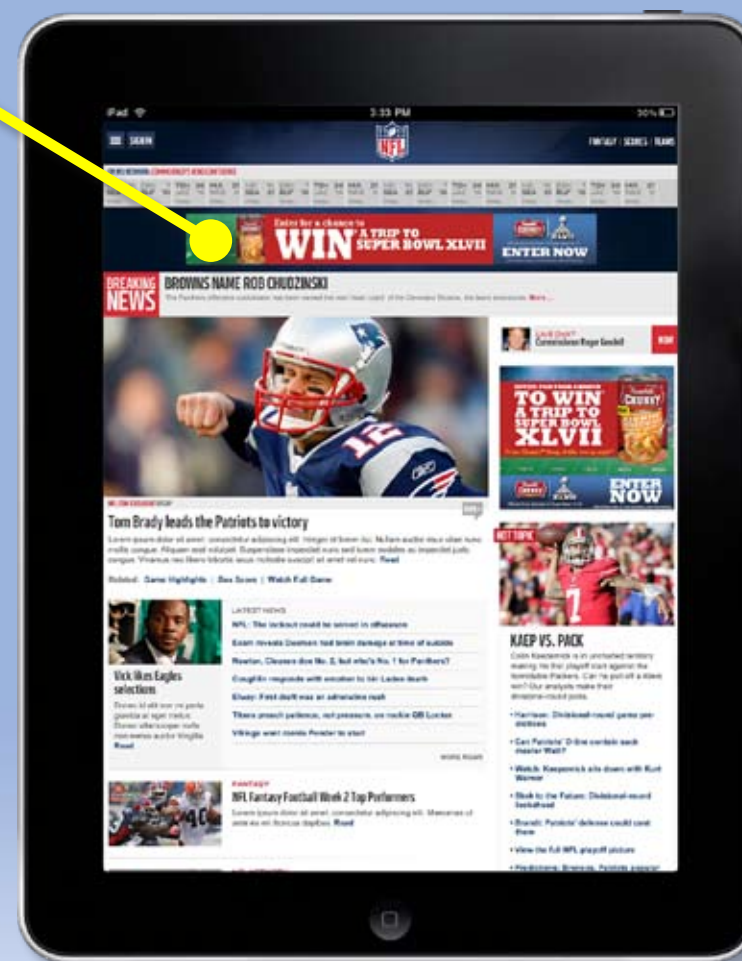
iPad
3:33 PM
SIGN IN
NFL
FANTASY | SCORES | TEAMS

Enter for a chance to
WIN A TRIP TO SUPER BOWL XLVII
ENTER NOW

BREAKING NEWS
BROWNS NAME ROB CHUDZINSKI
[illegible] More

Commissioner Roger Goodell

TO WIN A TRIP TO SUPER BOWL XLVII
CHUNKY
ENTER NOW

Tom Brady leads the Patriots to victory
Lorem ipsum dolor sit amet, consectetur adipiscing elit. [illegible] Read
Related: Game Highlights | Box Score | Watch Full Game

LATEST NEWS
NFL: The lockout could be served in offseason
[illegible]
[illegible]
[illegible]
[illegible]
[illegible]
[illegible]
MORE NEWS

Vick likes Eagles selections
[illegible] Read

KAEP VS. PACK
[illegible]
• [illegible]
• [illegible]
• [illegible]
• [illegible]
• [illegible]
• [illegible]
• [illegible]

FANTASY
NFL Fantasy Football Week 2 Top Performers
Lorem ipsum dolor sit amet, consectetur adipiscing elit. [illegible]